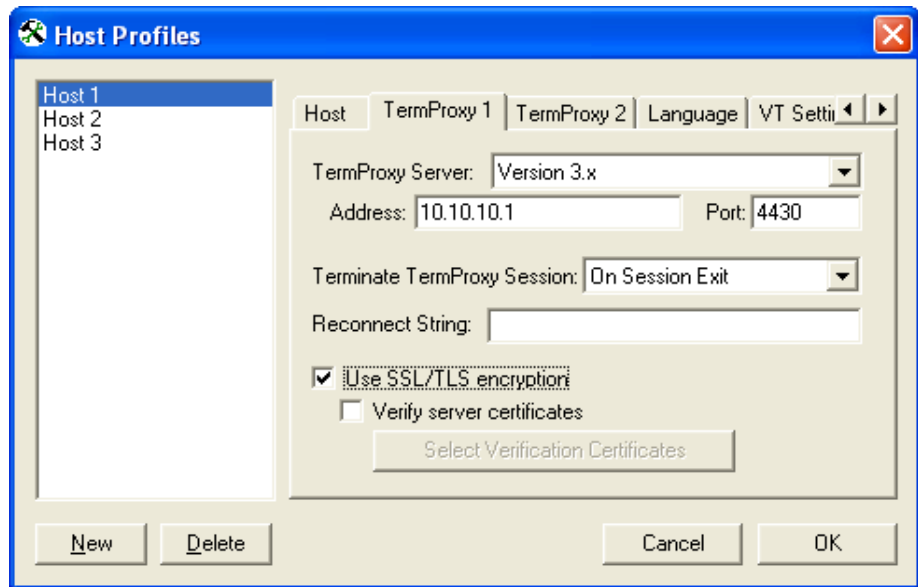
Host Profiles

Host 1
Host 2
Host 3

Host
TermProxy 1
TermProxy 2
Language
VT Settin

TermProxy Server: Version 3.x
Address: 10.10.10.1
Port: 4430

Terminate TermProxy Session: On Session Exit

Reconnect String:

Use SSL/TLS encryption
Verify server certificates
Select Verification Certificates

New
Delete
Cancel
OK